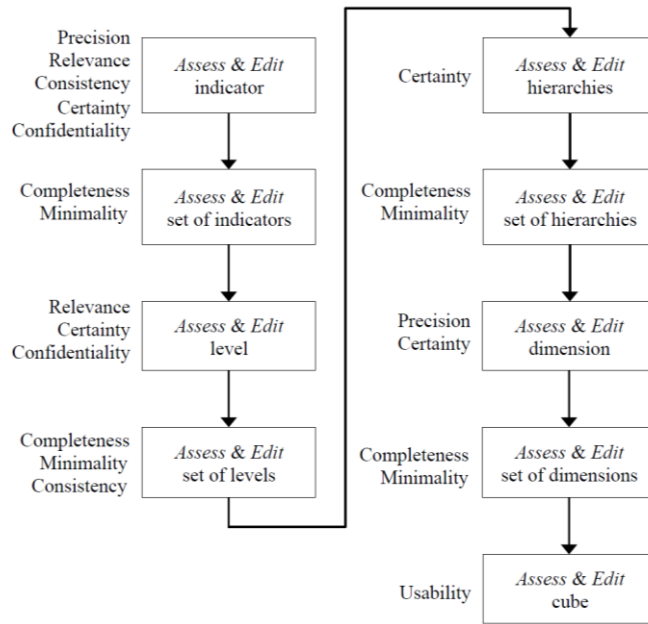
Precision
Relevance
Consistency
Certainty
Confidentiality

Assess & Edit
indicator

Completeness
Minimality

Assess & Edit
set of indicators

Relevance
Certainty
Confidentiality

Assess & Edit
level

Completeness
Minimality
Consistency

Assess & Edit
set of levels

Certainty

Assess & Edit
hierarchies

Completeness
Minimality

Assess & Edit
set of hierarchies

Precision
Certainty

Assess & Edit
dimension

Completeness
Minimality

Assess & Edit
set of dimensions

Usability

Assess & Edit
cube